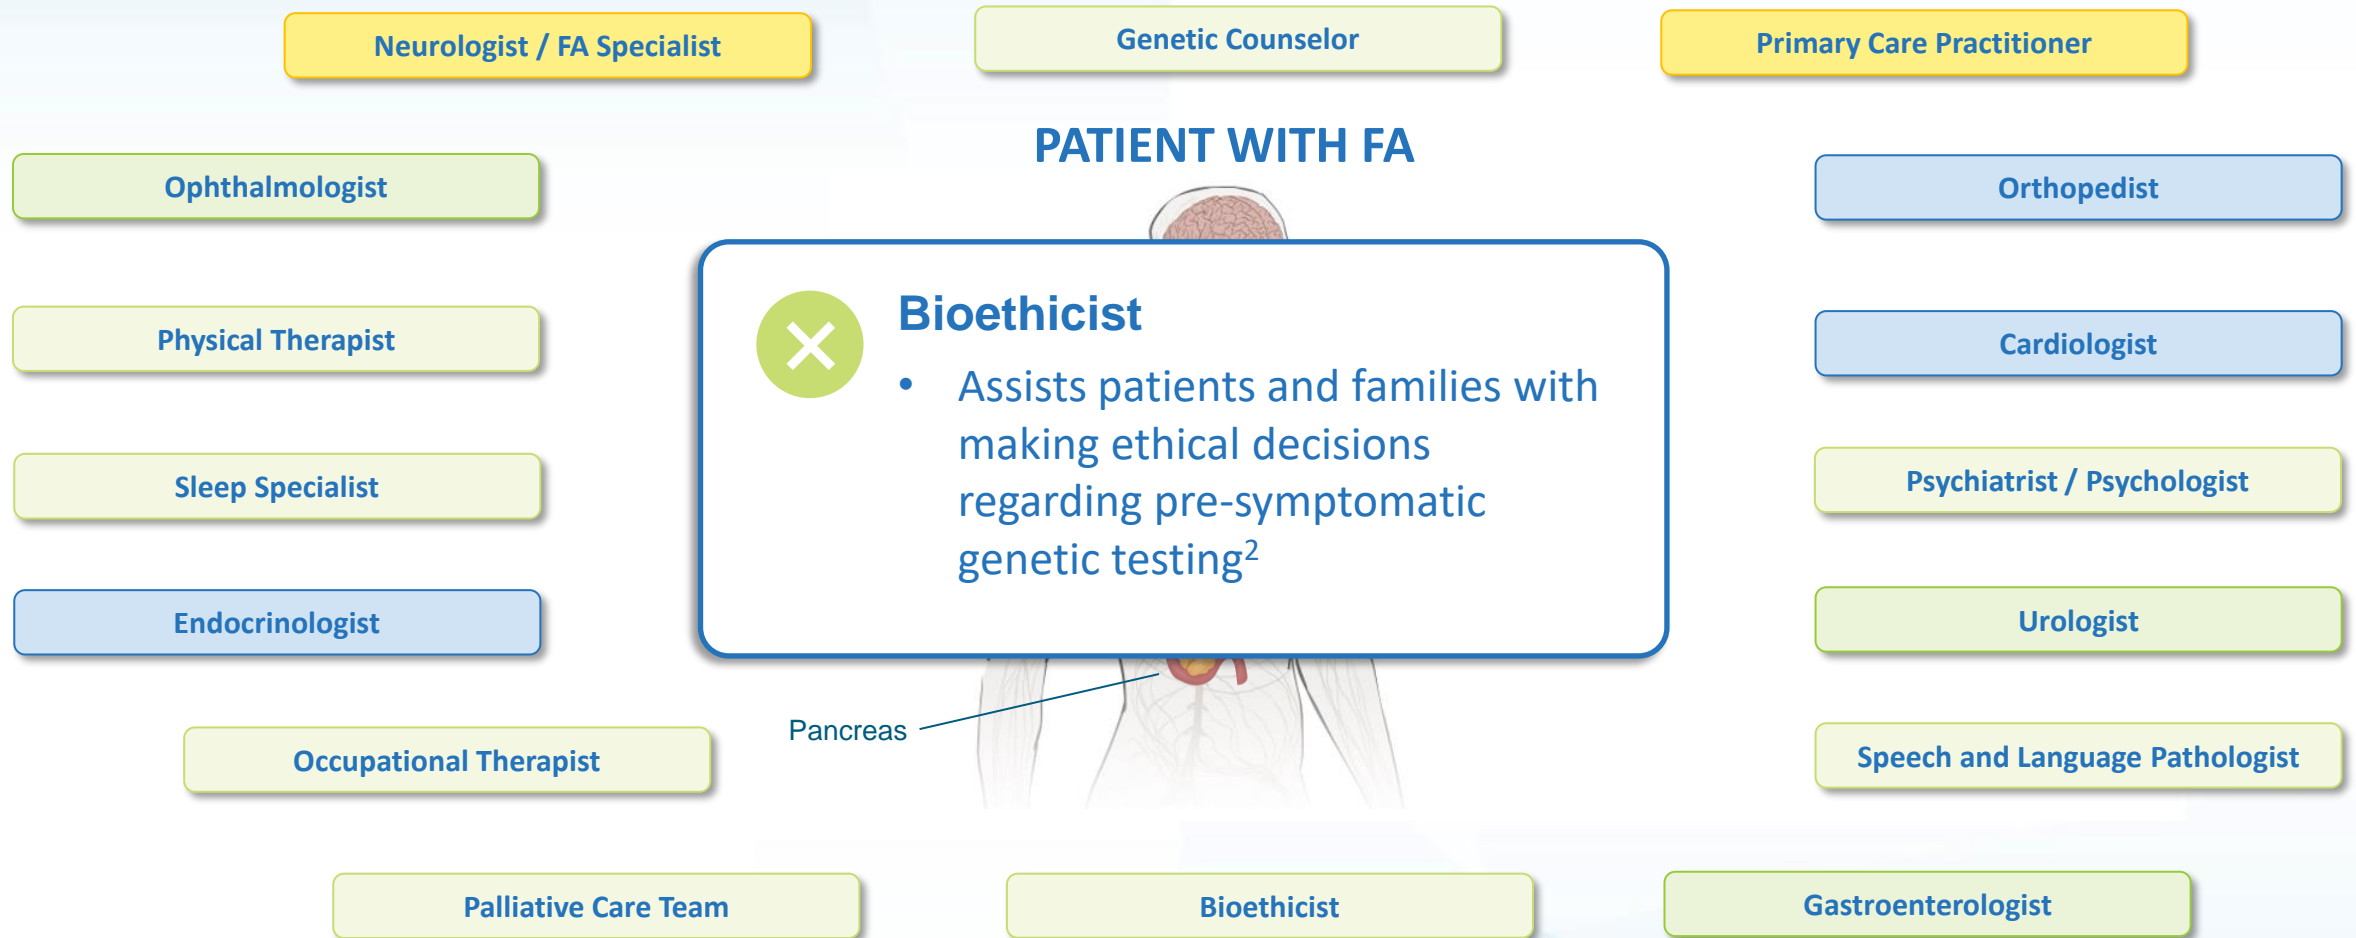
Neurologist / FA Specialist

Genetic Counselor

Primary Care Practitioner

PATIENT WITH FA

Ophthalmologist

Orthopedist

Physical Therapist

Cardiologist

Sleep Specialist

Psychiatrist / Psychologist

Endocrinologist

Urologist

Bioethicist

• Assists patients and families with making ethical decisions regarding pre-symptomatic genetic testing$^2$

Pancreas

Occupational Therapist

Speech and Language Pathologist

Palliative Care Team

Bioethicist

Gastroenterologist